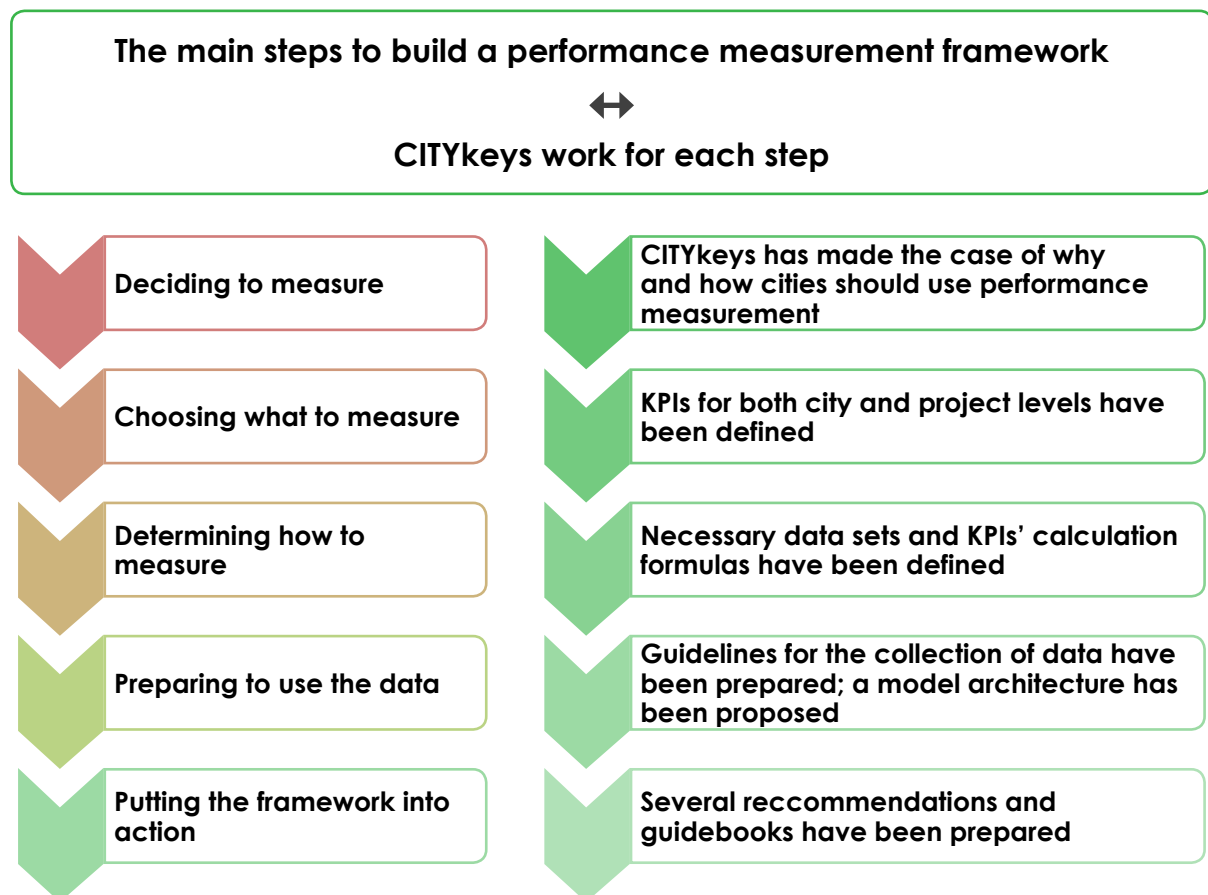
The main steps to build a performance measurement framework

↔

CITYkeys work for each step

Deciding to measure

Choosing what to measure

Determining how to measure

Preparing to use the data

Putting the framework into action

CITYkeys has made the case of why and how cities should use performance measurement

KPIs for both city and project levels have been defined

Necessary data sets and KPIs' calculation formulas have been defined

Guidelines for the collection of data have been prepared; a model architecture has been proposed

Several reccommendations and guidebooks have been prepared